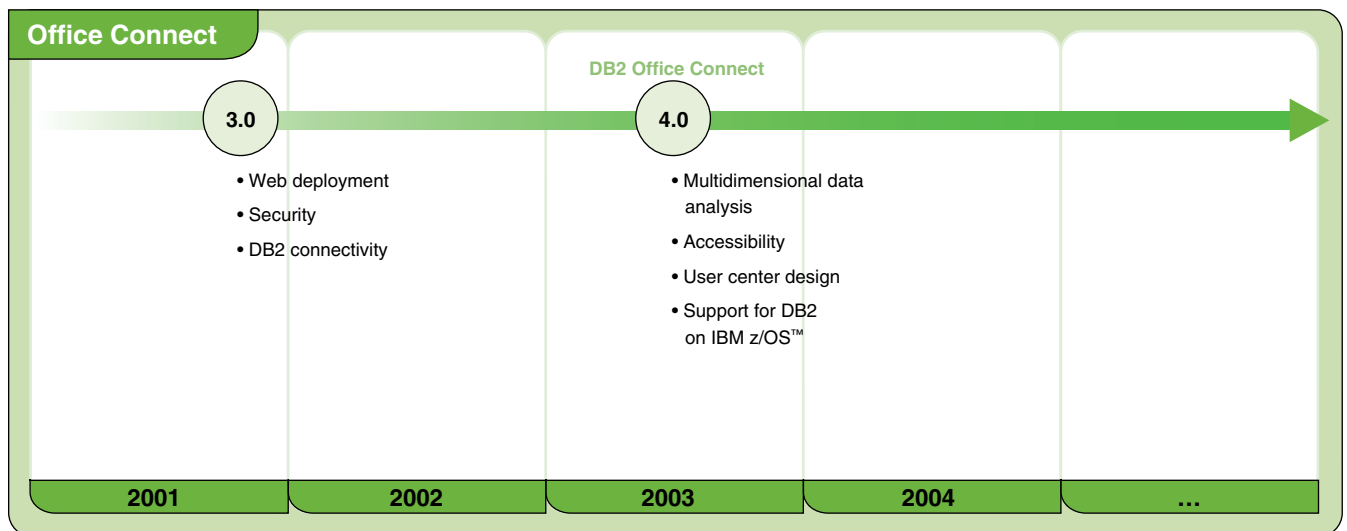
Office Connect

DB2 Office Connect

3.0

4.0

• Web deployment
• Security
• DB2 connectivity

• Multidimensional data analysis
• Accessibility
• User center design
• Support for DB2 on IBM z/OS™

2001 | 2002 | 2003 | 2004 | ...